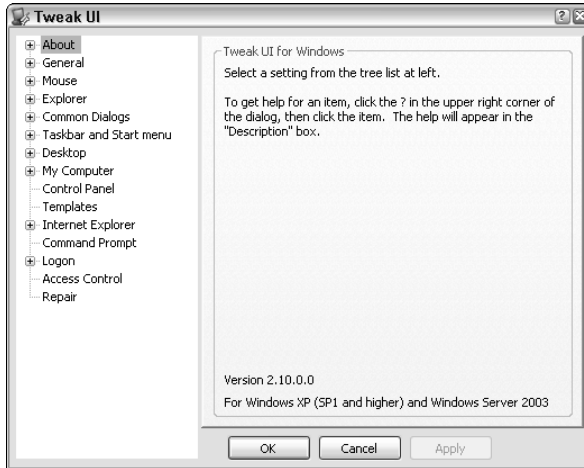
Tweak UI

About
General
Mouse
Explorer
Common Dialogs
Taskbar and Start menu
Desktop
My Computer
Control Panel
Templates
Internet Explorer
Command Prompt
Logon
Access Control
Repair

Tweak UI for Windows

Select a setting from the tree list at left.

To get help for an item, click the ? in the upper right corner of the dialog, then click the item. The help will appear in the "Description" box.

Version 2.10.0.0

For Windows XP (SP1 and higher) and Windows Server 2003

OK
Cancel
Apply